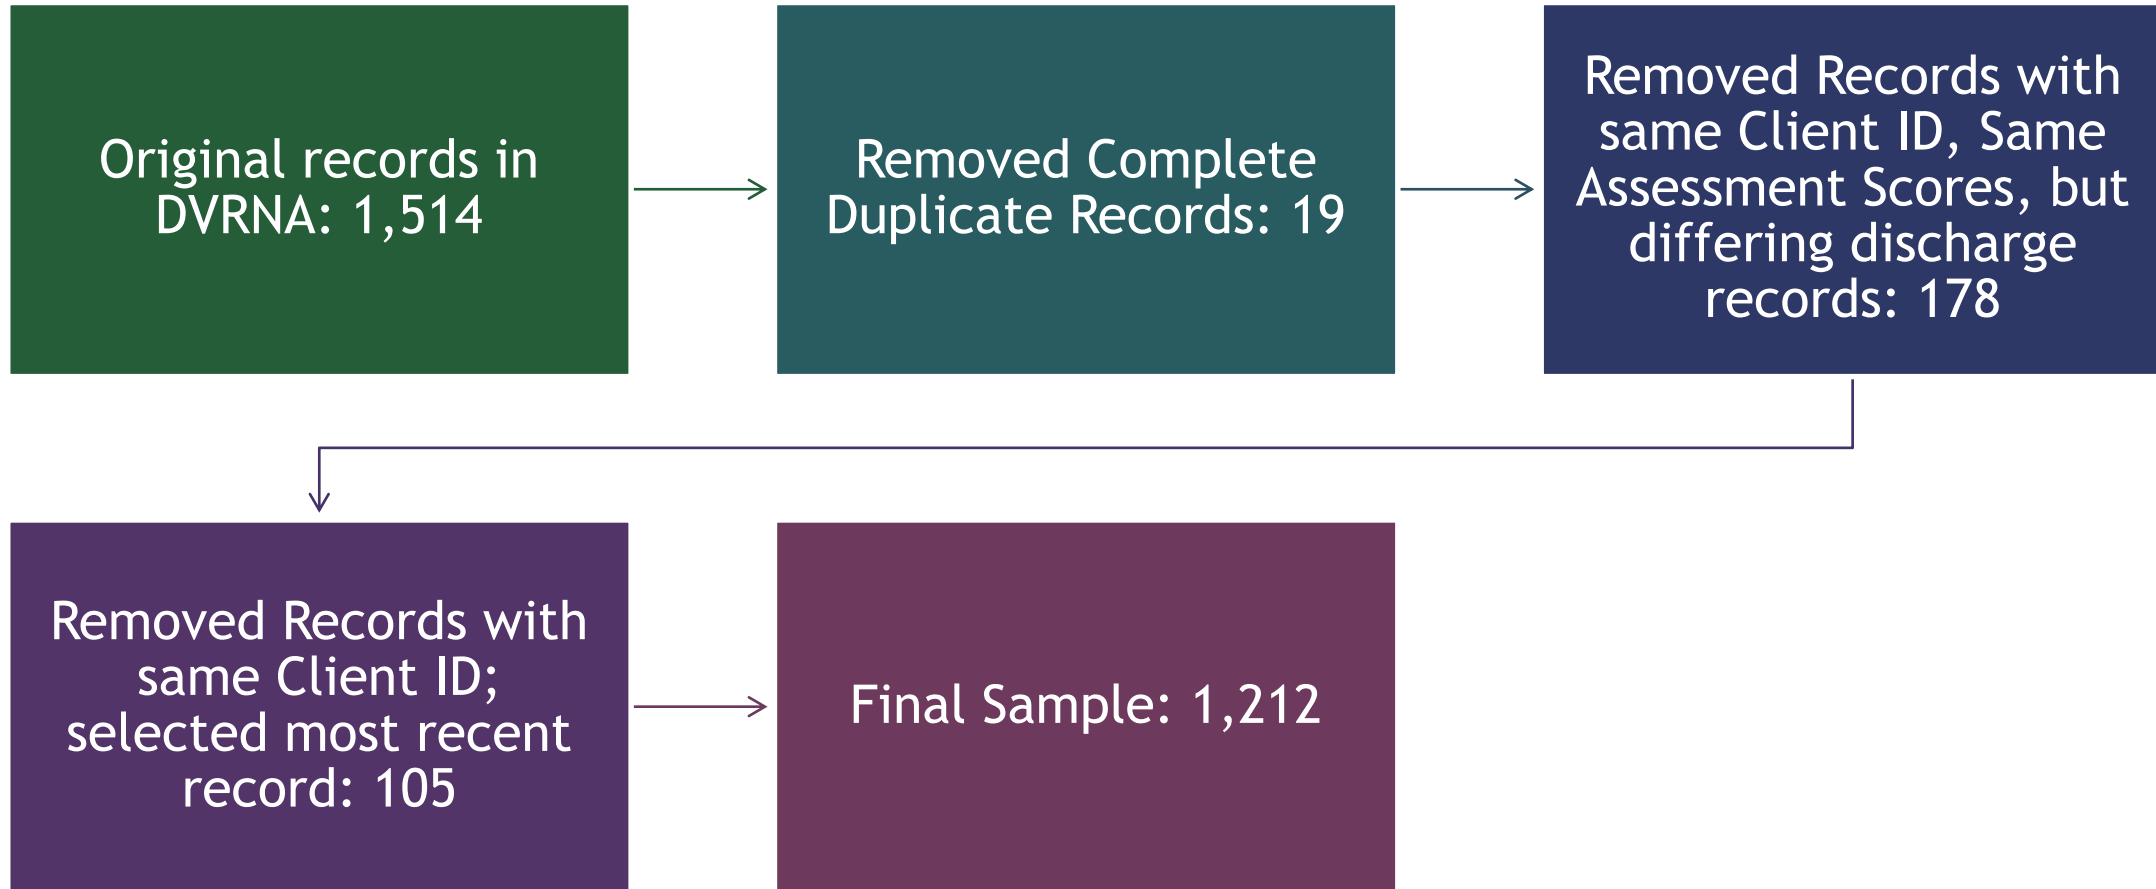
Original records in DVRNA: 1,514

Removed Complete Duplicate Records: 19

Removed Records with same Client ID, Same Assessment Scores, but differing discharge records: 178

Removed Records with same Client ID; selected most recent record: 105

Final Sample: 1,212